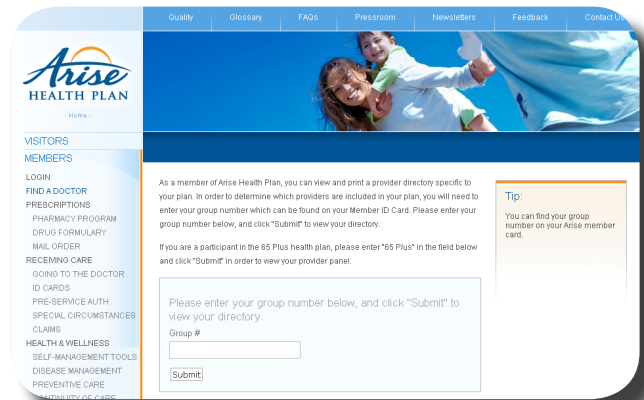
Quality Glossary FAQs Pressroom Newsletters Feedback Contact Us

Arise
HEALTH PLAN
- Home -

VISITORS
MEMBERS
LOGIN
FIND A DOCTOR
PRESCRIPTIONS
PHARMACY PROGRAM
DRUG FORMULARY
MAIL ORDER
RECEIVING CARE
GOING TO THE DOCTOR
ID CARDS
PRE-SERVICE AUTH
SPECIAL CIRCUMSTANCES
CLAIMS
HEALTH & WELLNESS
SELF-MANAGEMENT TOOLS
DISEASE MANAGEMENT
PREVENTIVE CARE
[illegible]

As a member of Arise Health Plan, you can view and print a provider directory specific to your plan. In order to determine which providers are included in your plan, you will need to enter your group number which can be found on your Member ID Card. Please enter your group number below, and click "Submit" to view your directory.

If you are a participant in the 65 Plus health plan, please enter "65 Plus" in the field below and click "Submit" in order to view your provider panel.

Please enter your group number below, and click "Submit" to view your directory.

Group #

Submit

Tip:
You can find your group number on your Arise member card.